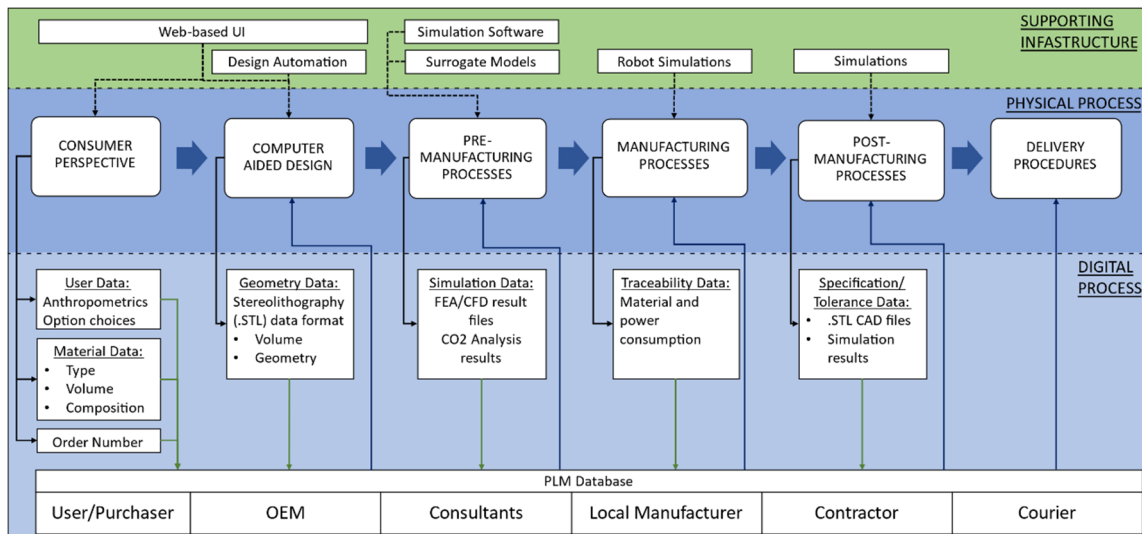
SUPPORTING INFASTRUCTURE

Web-based UI

Design Automation

Simulation Software

Surrogate Models

Robot Simulations

Simulations

PHYSICAL PROCESS

CONSUMER PERSPECTIVE

COMPUTER AIDED DESIGN

PRE-MANUFACTURING PROCESSES

MANUFACTURING PROCESSES

POST-MANUFACTURING PROCESSES

DELIVERY PROCEDURES

DIGITAL PROCESS

User Data:
Anthropometrics
Option choices

Material Data:
• Type
• Volume
• Composition

Order Number

Geometry Data:
Stereolithography (.STL) data format
• Volume
• Geometry

Simulation Data:
FEA/CFD result files
CO2 Analysis results

Traceability Data:
Material and power consumption

Specification/ Tolerance Data:
• .STL CAD files
• Simulation results

PLM Database

| User/Purchaser | OEM | Consultants | Local Manufacturer | Contractor | Courier |
|---|---|---|---|---|---|